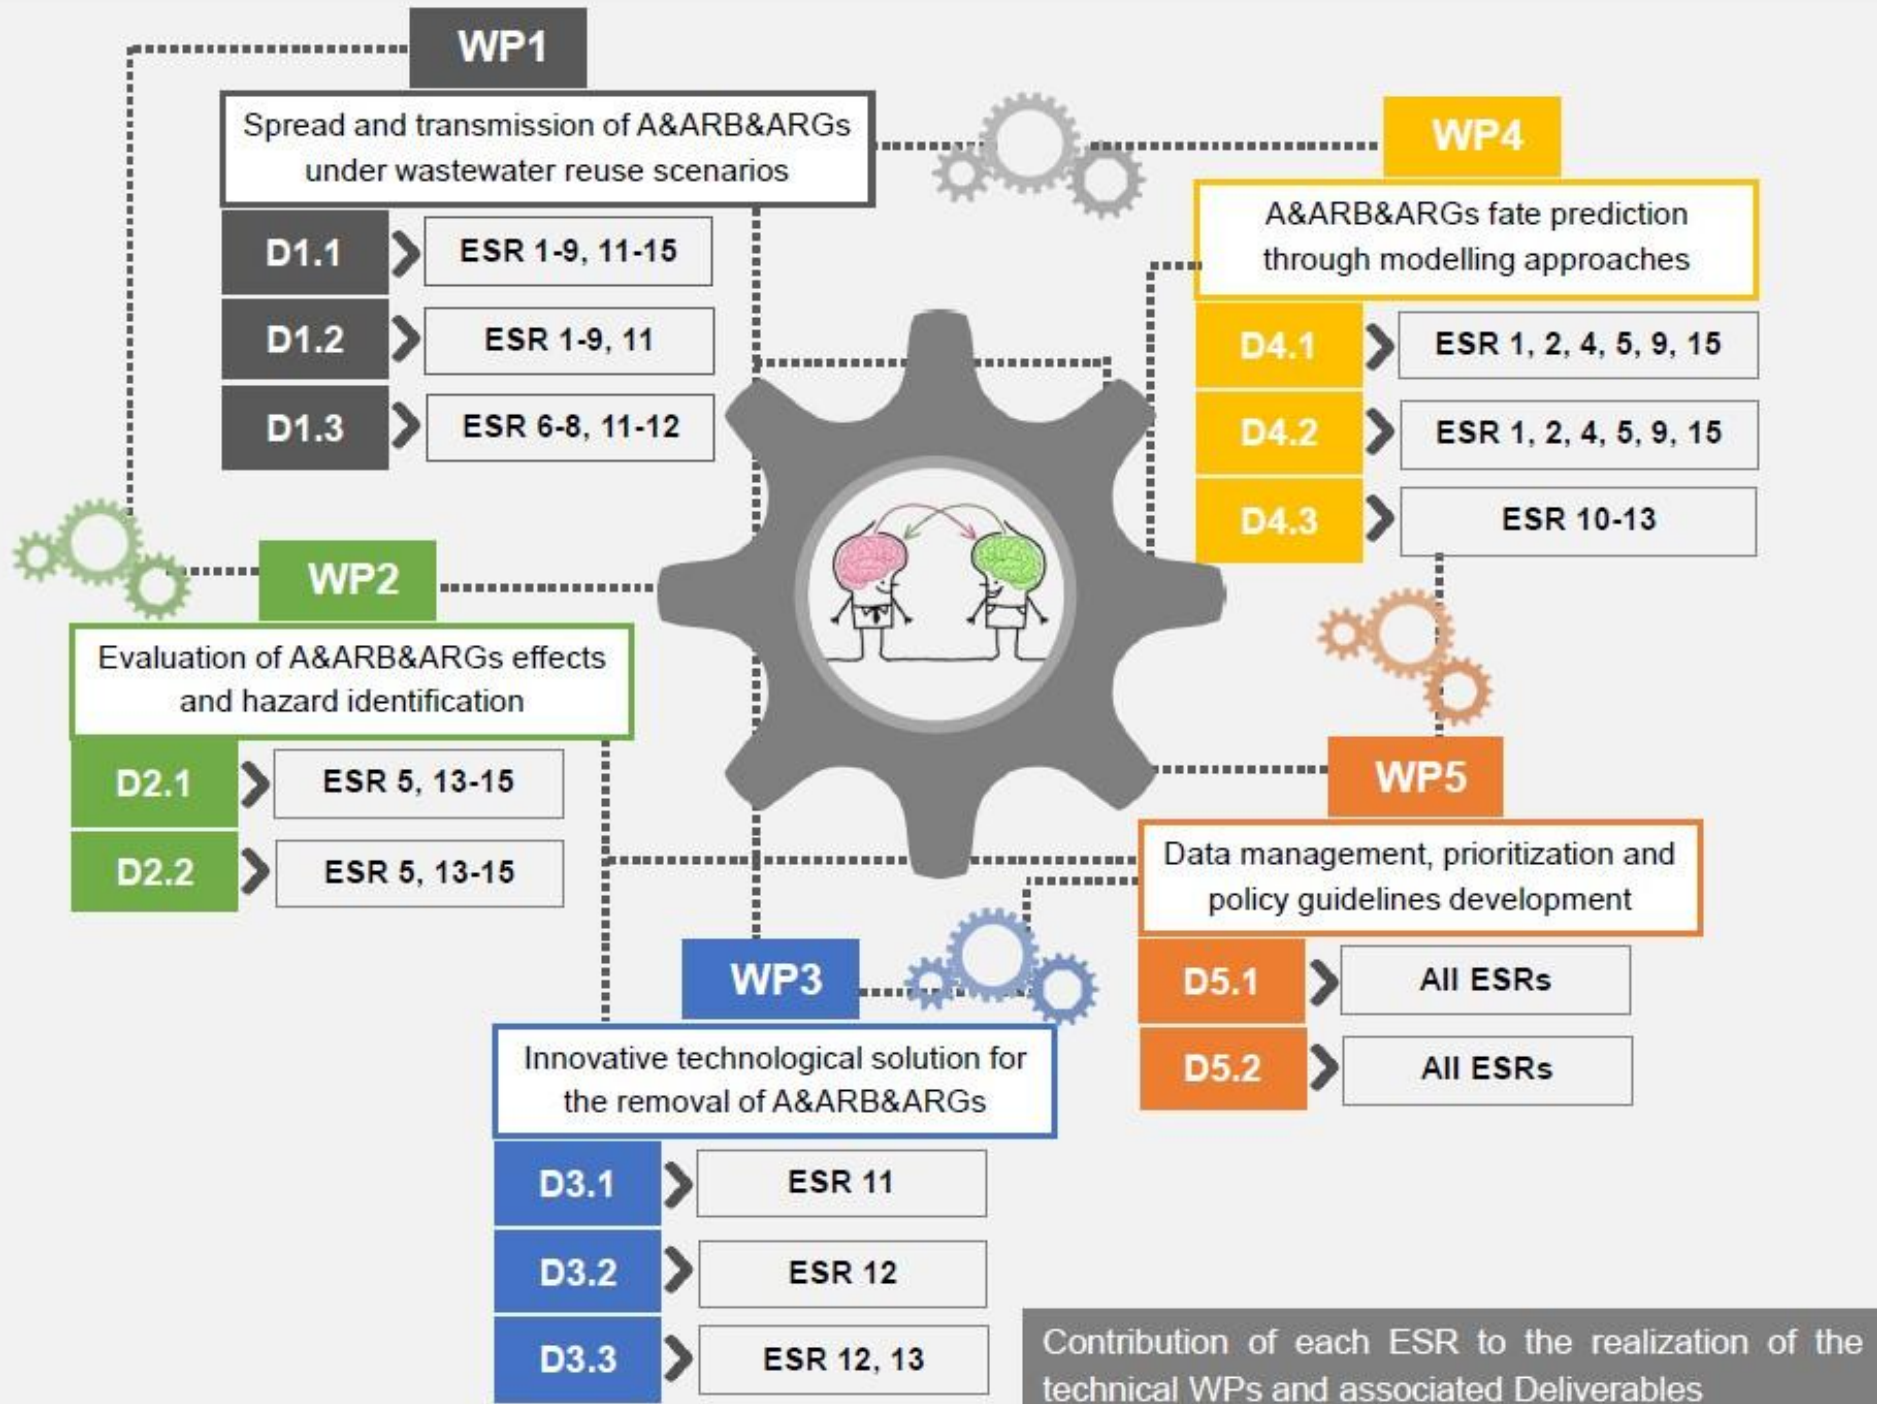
WP1

Spread and transmission of A&ARB&ARGs under wastewater reuse scenarios

D1.1 ESR 1-9, 11-15

D1.2 ESR 1-9, 11

D1.3 ESR 6-8, 11-12

WP4

A&ARB&ARGs fate prediction through modelling approaches

D4.1 ESR 1, 2, 4, 5, 9, 15

D4.2 ESR 1, 2, 4, 5, 9, 15

D4.3 ESR 10-13

WP2

Evaluation of A&ARB&ARGs effects and hazard identification

D2.1 ESR 5, 13-15

D2.2 ESR 5, 13-15

WP5

Data management, prioritization and policy guidelines development

D5.1 All ESRs

D5.2 All ESRs

WP3

Innovative technological solution for the removal of A&ARB&ARGs

D3.1 ESR 11

D3.2 ESR 12

D3.3 ESR 12, 13

Contribution of each ESR to the realization of the technical WPs and associated Deliverables